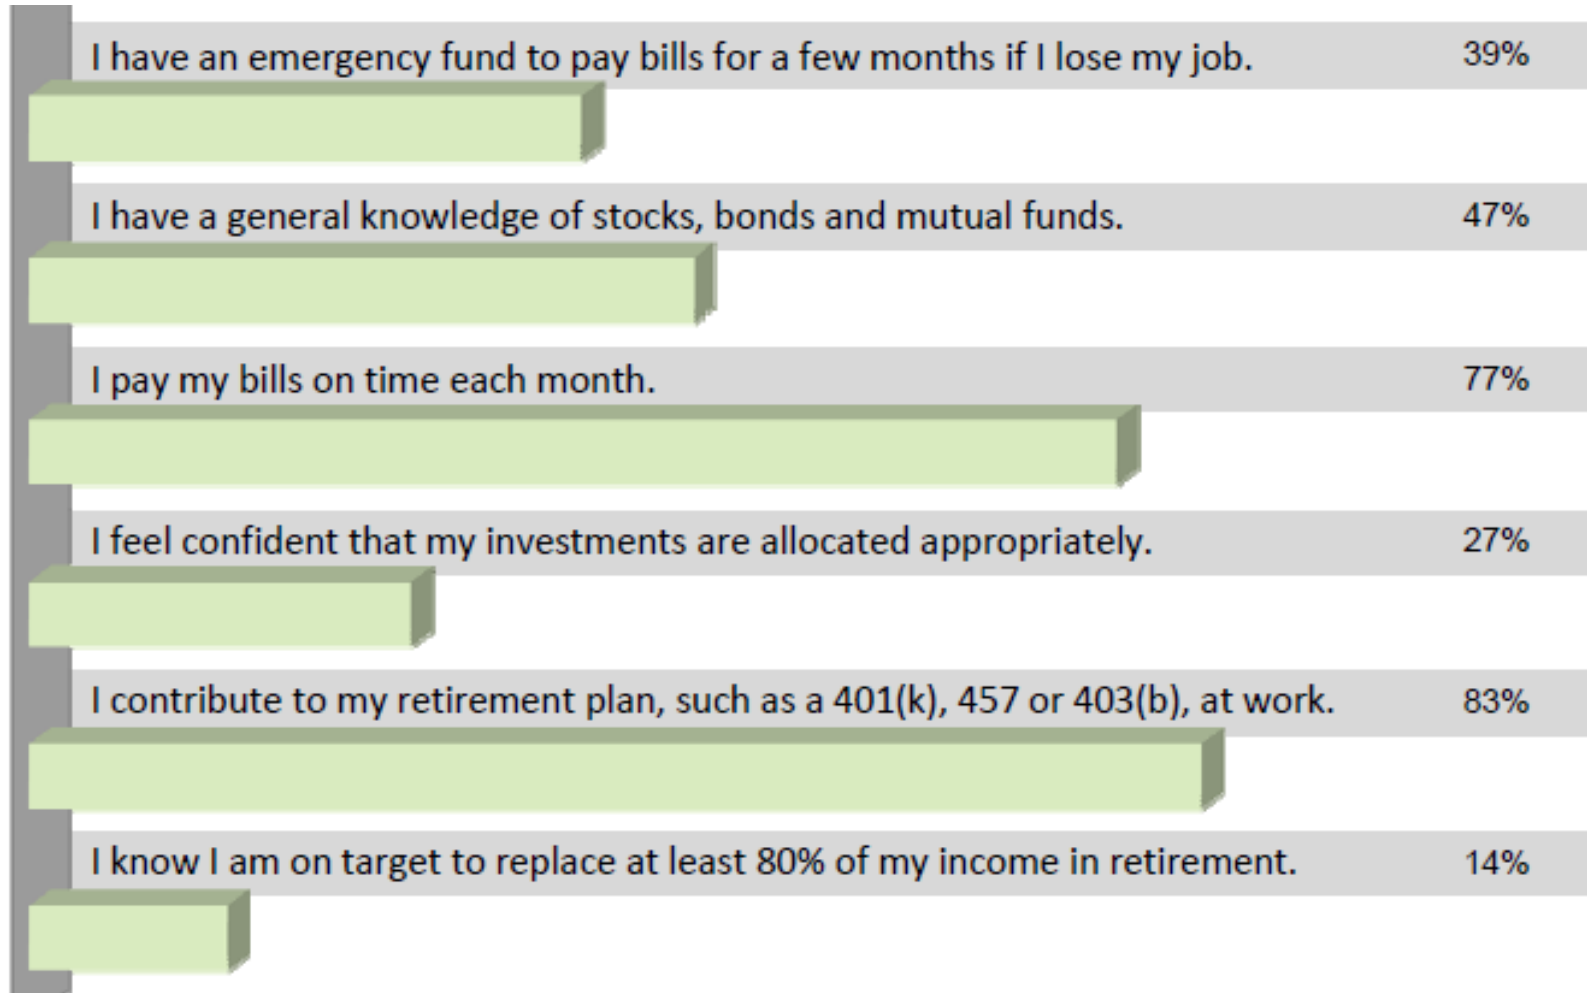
I have an emergency fund to pay bills for a few months if I lose my job. 39%

I have a general knowledge of stocks, bonds and mutual funds. 47%

I pay my bills on time each month. 77%

I feel confident that my investments are allocated appropriately. 27%

I contribute to my retirement plan, such as a 401(k), 457 or 403(b), at work. 83%

I know I am on target to replace at least 80% of my income in retirement. 14%